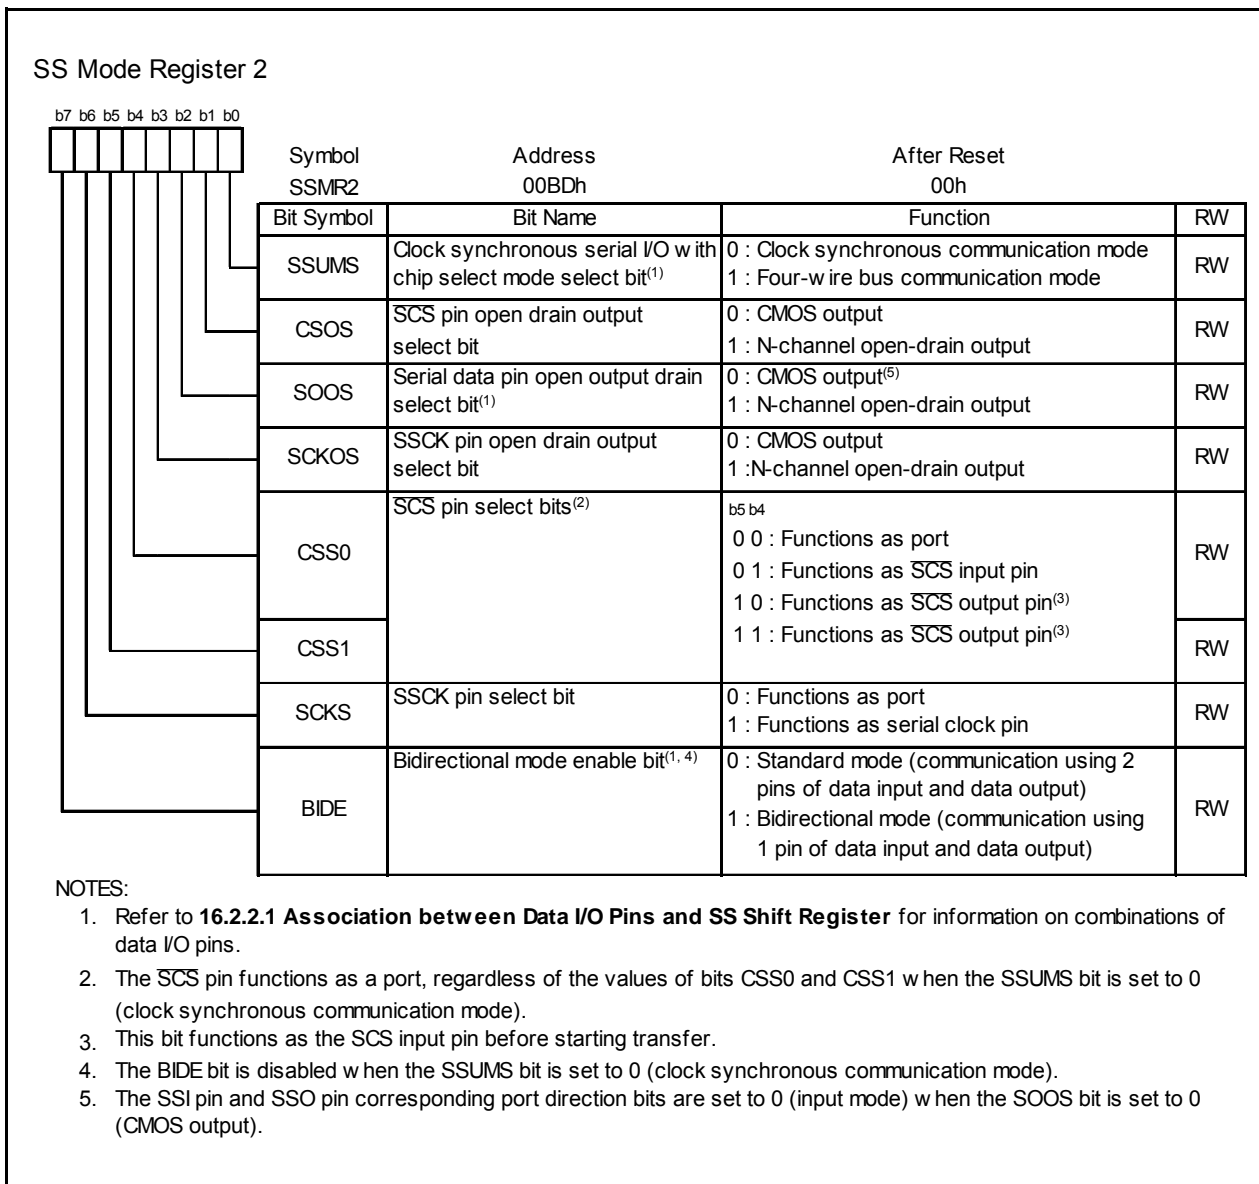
SS Mode Register 2

b7 b6 b5 b4 b3 b2 b1 b0

Symbol SSMR2 | Address 00BDh | After Reset 00h

| Bit Symbol | Bit Name | Function | RW |
|---|---|---|---|
| SSUMS | Clock synchronous serial I/O w ith chip select mode select bit$^{(1)}$ | 0 : Clock synchronous communication mode 1 : Four-w ire bus communication mode | RW |
| CSOS | $\overline{SCS}$ pin open drain output select bit | 0 : CMOS output 1 : N-channel open-drain output | RW |
| SOOS | Serial data pin open output drain select bit$^{(1)}$ | 0 : CMOS output$^{(5)}$ 1 : N-channel open-drain output | RW |
| SCKOS | SSCK pin open drain output select bit | 0 : CMOS output 1 :N-channel open-drain output | RW |
| CSS0 | $\overline{SCS}$ pin select bits$^{(2)}$ | b5 b4 0 0 : Functions as port 0 1 : Functions as $\overline{SCS}$ input pin 1 0 : Functions as $\overline{SCS}$ output pin$^{(3)}$ 1 1 : Functions as $\overline{SCS}$ output pin$^{(3)}$ | RW |
| CSS1 | | | RW |
| SCKS | SSCK pin select bit | 0 : Functions as port 1 : Functions as serial clock pin | RW |
| BIDE | Bidirectional mode enable bit$^{(1, 4)}$ | 0 : Standard mode (communication using 2 pins of data input and data output) 1 : Bidirectional mode (communication using 1 pin of data input and data output) | RW |

NOTES:
1. Refer to **16.2.2.1 Association betw een Data I/O Pins and SS Shift Register** for information on combinations of data I/O pins.
2. The $\overline{SCS}$ pin functions as a port, regardless of the values of bits CSS0 and CSS1 w hen the SSUMS bit is set to 0 (clock synchronous communication mode).
3. This bit functions as the SCS input pin before starting transfer.
4. The BIDE bit is disabled w hen the SSUMS bit is set to 0 (clock synchronous communication mode).
5. The SSI pin and SSO pin corresponding port direction bits are set to 0 (input mode) w hen the SOOS bit is set to 0 (CMOS output).